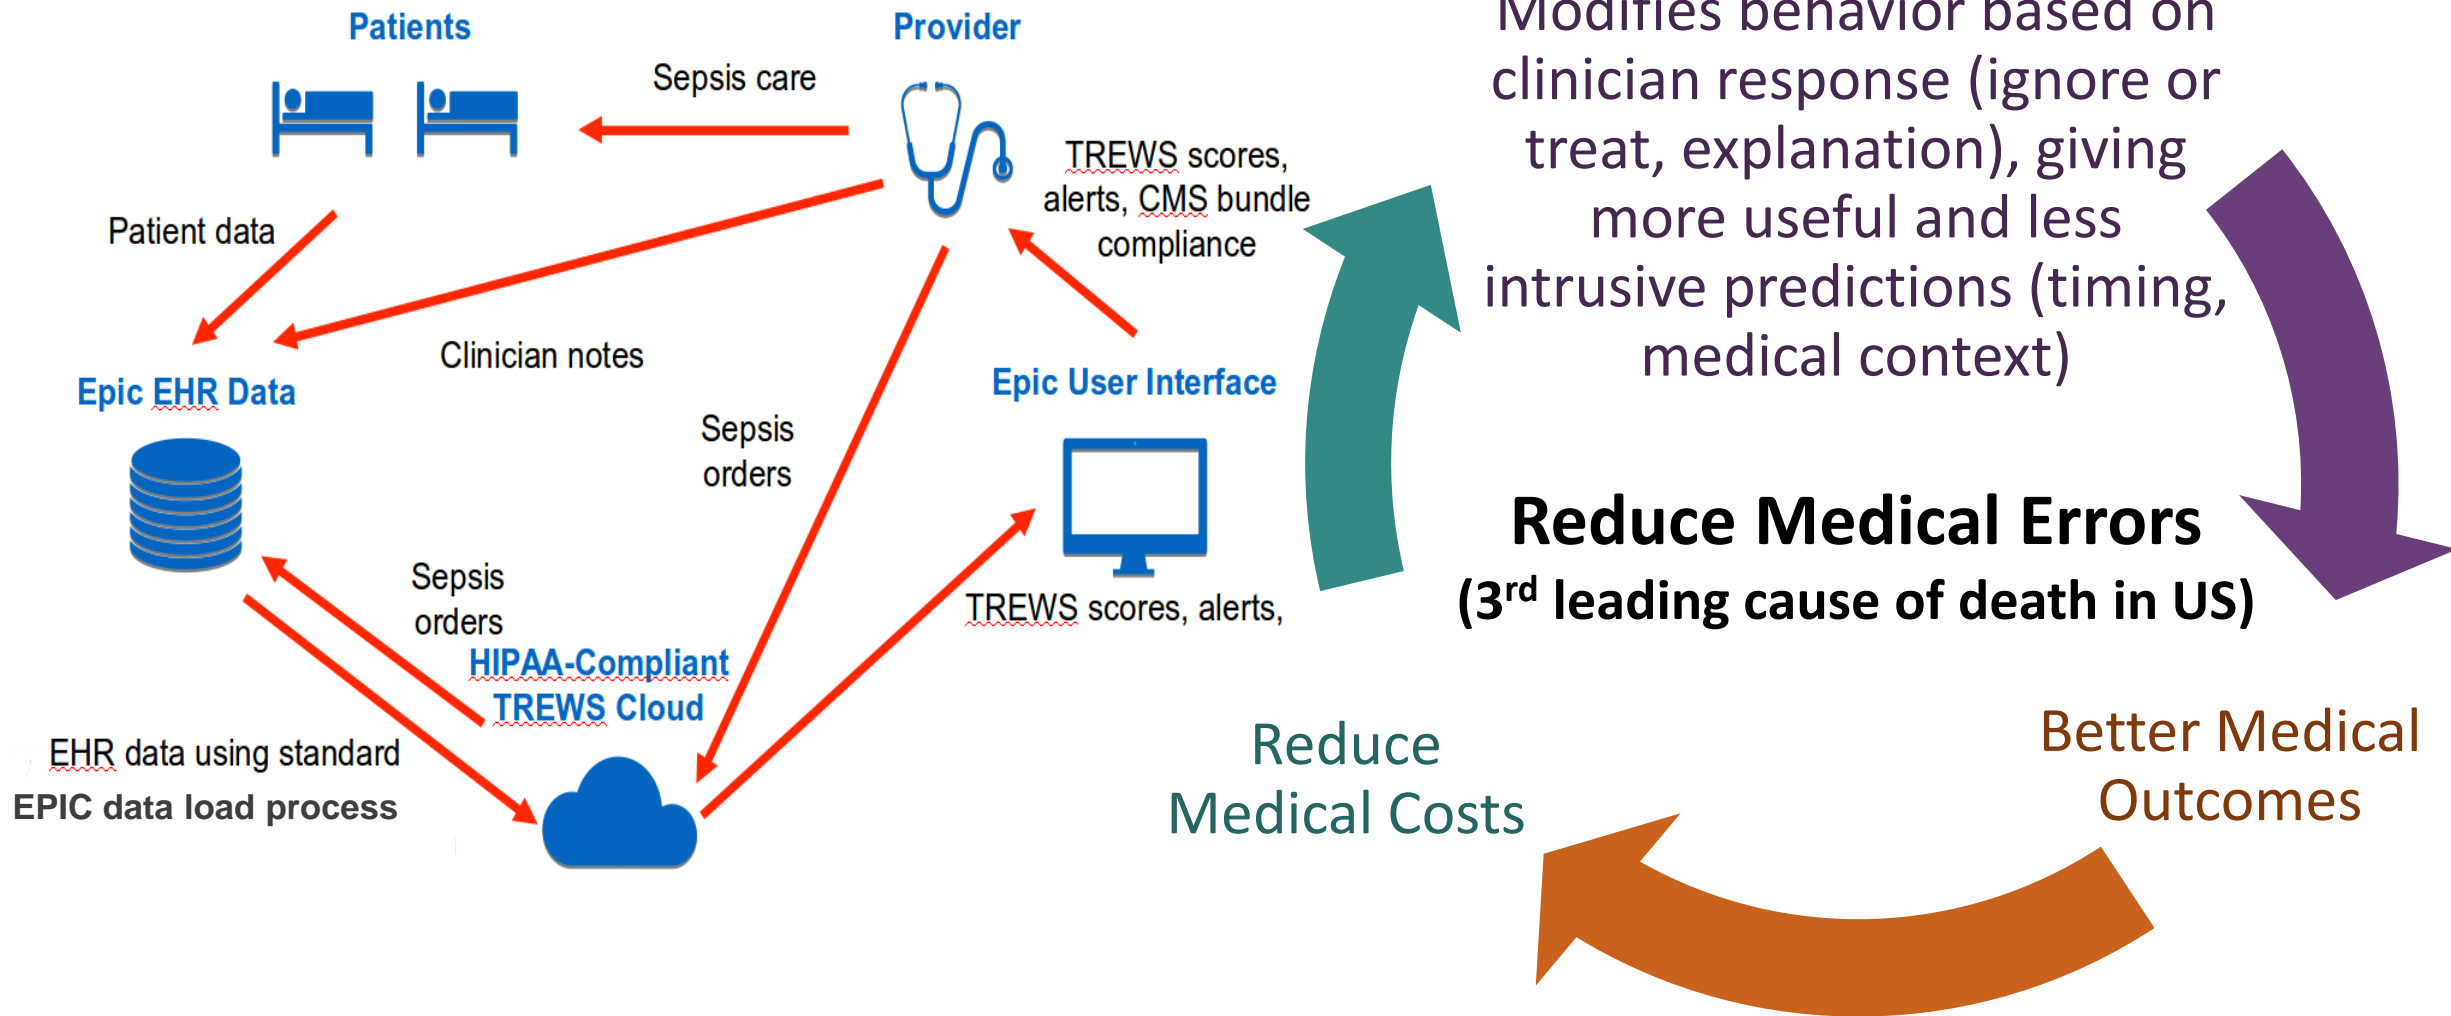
Patients

Provider

Sepsis care

TREWS scores, alerts, CMS bundle compliance

Patient data

Clinician notes

Epic EHR Data

Epic User Interface

Sepsis orders

Sepsis orders

HIPAA-Compliant TREWS Cloud

TREWS scores, alerts,

EHR data using standard EPIC data load process

Modifies behavior based on clinician response (ignore or treat, explanation), giving more useful and less intrusive predictions (timing, medical context)

Reduce Medical Errors
(3$^{rd}$ leading cause of death in US)

Reduce Medical Costs

Better Medical Outcomes